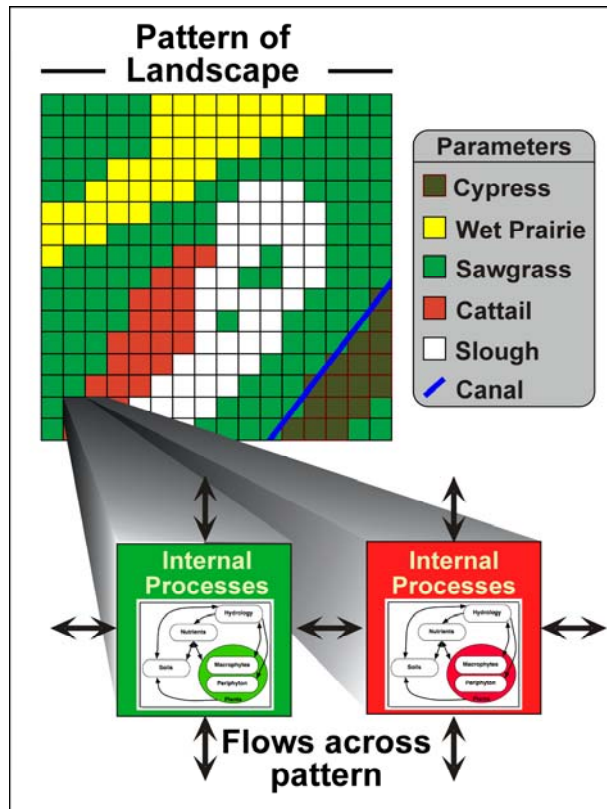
Pattern of Landscape

Parameters
Cypress
Wet Prairie
Sawgrass
Cattail
Slough
Canal

Internal Processes
Hydrology
Nutrients
Soils
Macrophytes
Periphyton
Plants

Internal Processes
Hydrology
Nutrients
Soils
Macrophytes
Periphyton
Plants

Flows across pattern